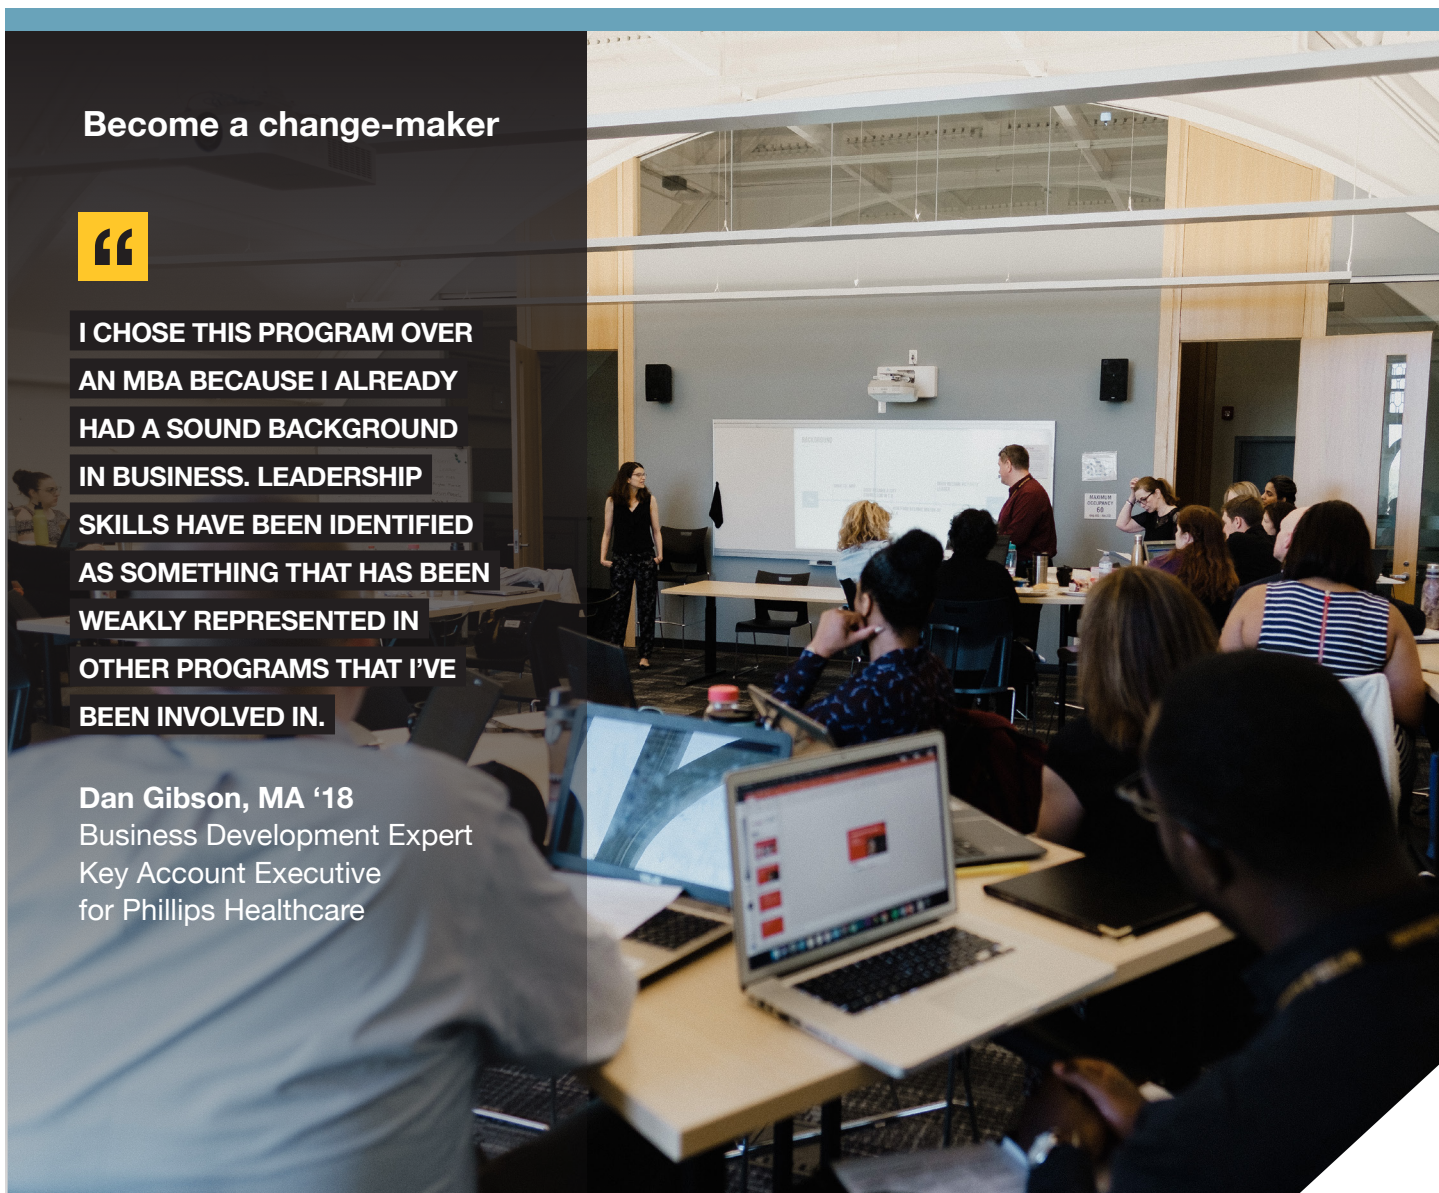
Become a change-maker

“

I CHOSE THIS PROGRAM OVER AN MBA BECAUSE I ALREADY HAD A SOUND BACKGROUND IN BUSINESS. LEADERSHIP SKILLS HAVE BEEN IDENTIFIED AS SOMETHING THAT HAS BEEN WEAKLY REPRESENTED IN OTHER PROGRAMS THAT I’VE BEEN INVOLVED IN.

Dan Gibson, MA ‘18
Business Development Expert
Key Account Executive
for Phillips Healthcare